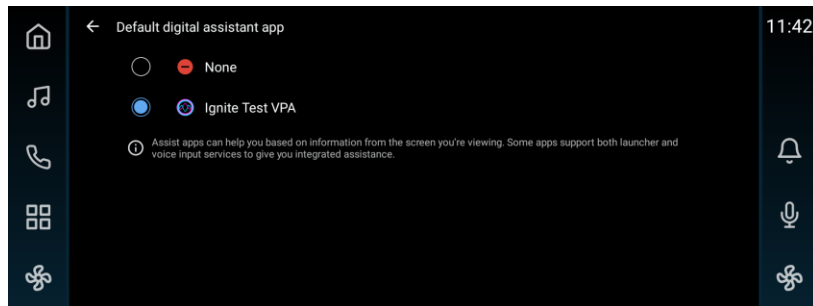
Default digital assistant app

11:42

None

Ignite Test VPA

Assist apps can help you based on information from the screen you're viewing. Some apps support both launcher and voice input services to give you integrated assistance.